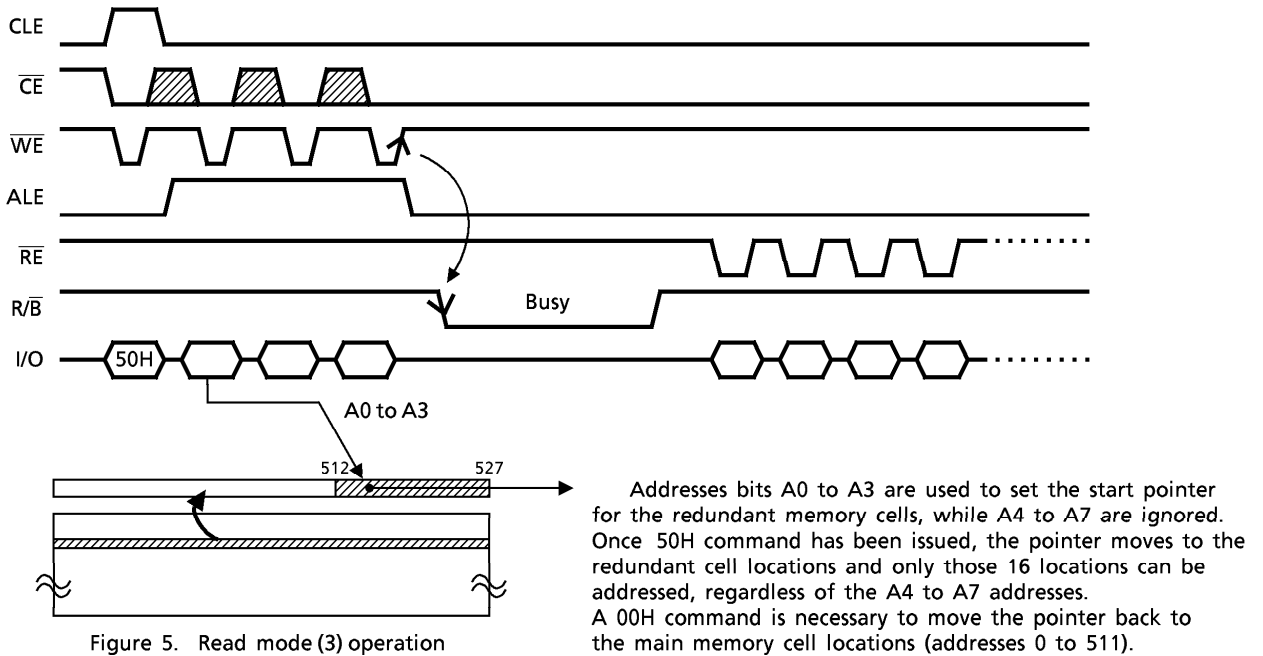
CLE

$\overline{CE}$

$\overline{WE}$

ALE

$\overline{RE}$

R/$\overline{B}$

Busy

I/O

50H

A0 to A3

512

527

Figure 5. Read mode (3) operation

Addresses bits A0 to A3 are used to set the start pointer for the redundant memory cells, while A4 to A7 are ignored. Once 50H command has been issued, the pointer moves to the redundant cell locations and only those 16 locations can be addressed, regardless of the A4 to A7 addresses.
A 00H command is necessary to move the pointer back to the main memory cell locations (addresses 0 to 511).